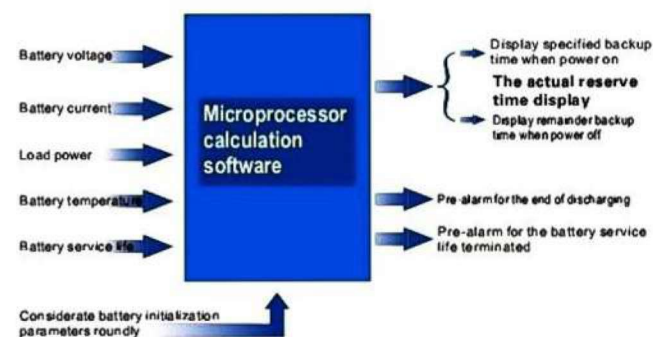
Battery voltage

Battery current

Load power

Battery temperature

Battery service life

Microprocessor calculation software

Display specified backup time when power on

The actual reserve time display

Display remainder backup time when power off

Pre-alarm for the end of discharging

Pre-alarm for the battery service life terminated

Considerate battery initialization parameters roundly